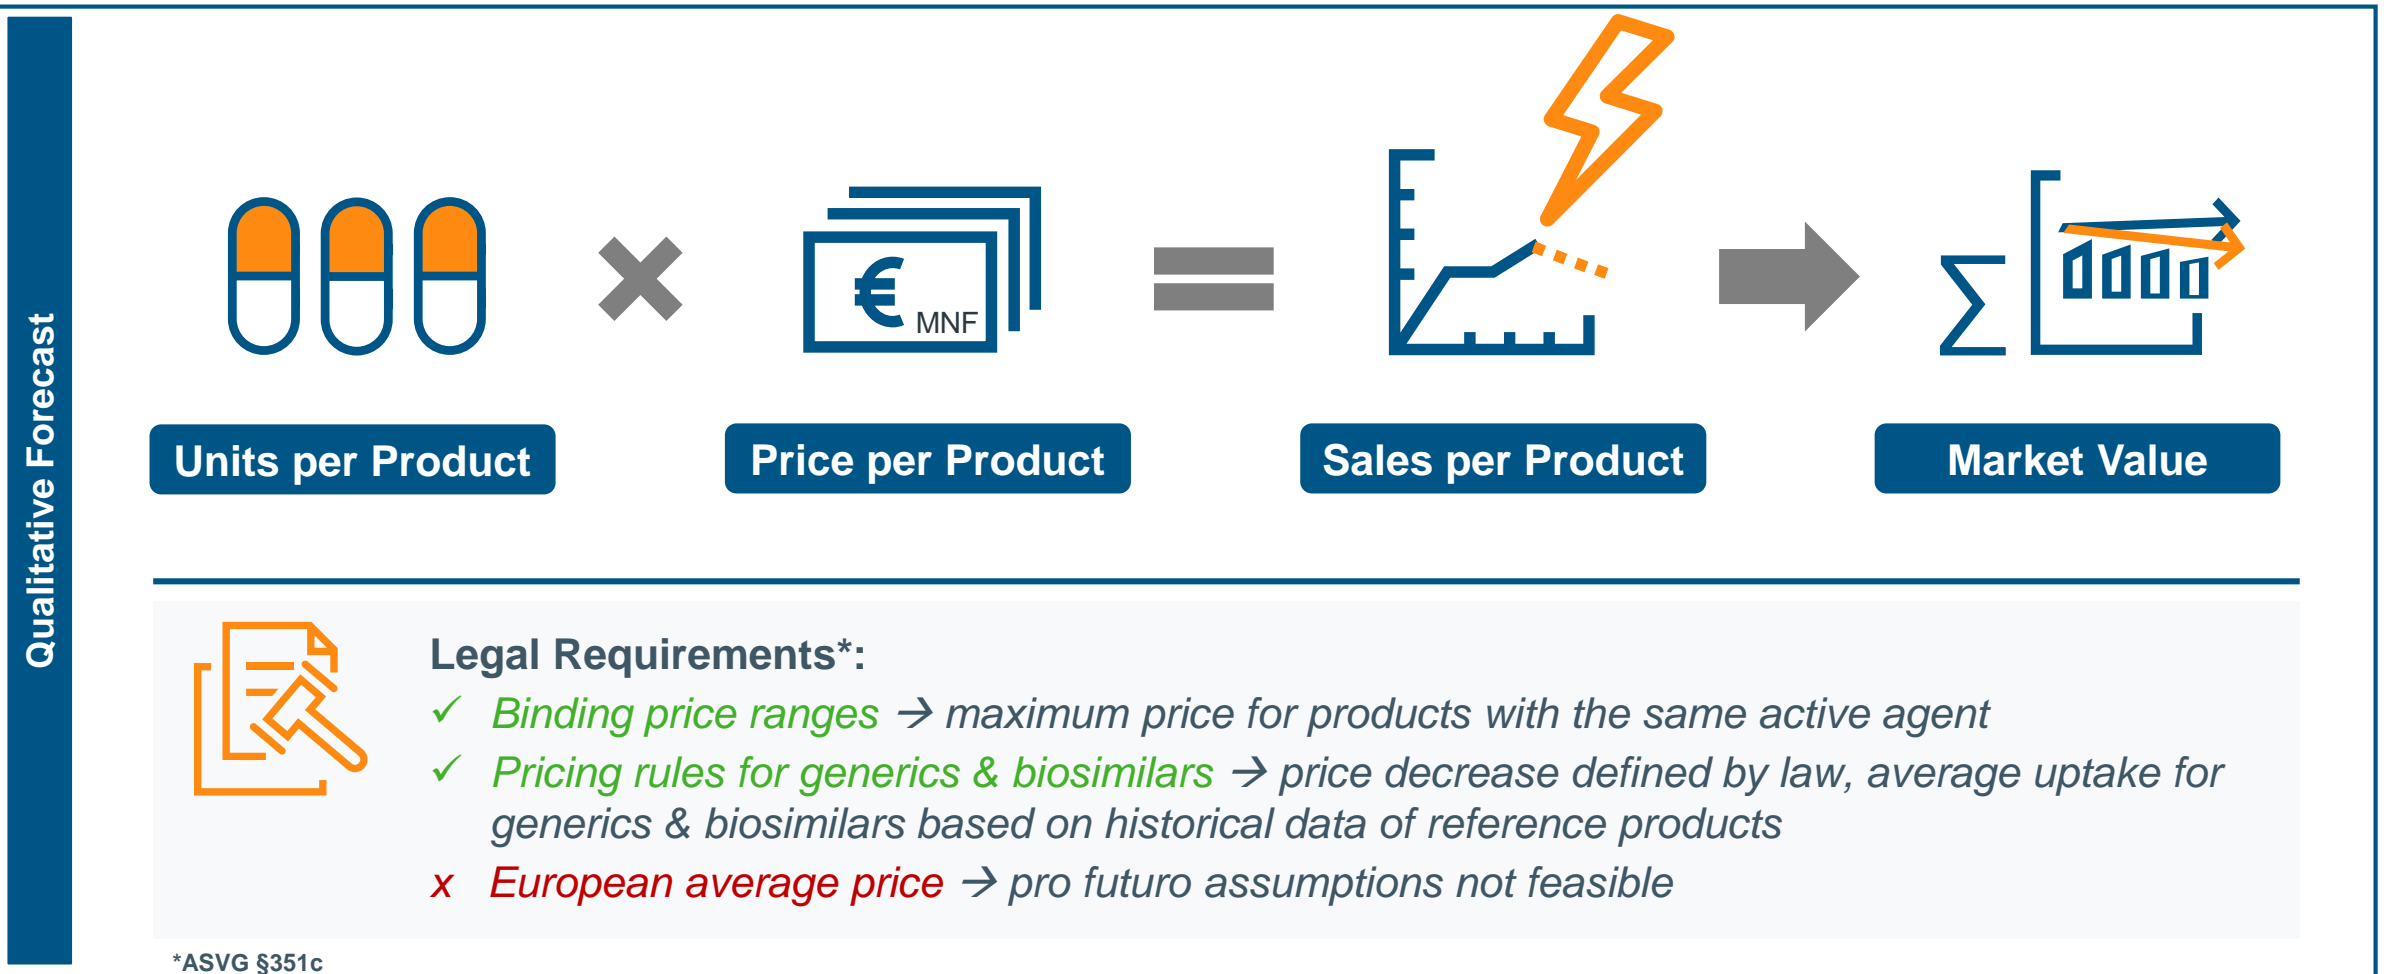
Qualitative Forecast

€ MNF

$\sum$

Units per Product

Price per Product

Sales per Product

Market Value

Legal Requirements*:

✓ Binding price ranges → maximum price for products with the same active agent

✓ Pricing rules for generics & biosimilars → price decrease defined by law, average uptake for generics & biosimilars based on historical data of reference products

x European average price → pro futuro assumptions not feasible

*ASVG §351c